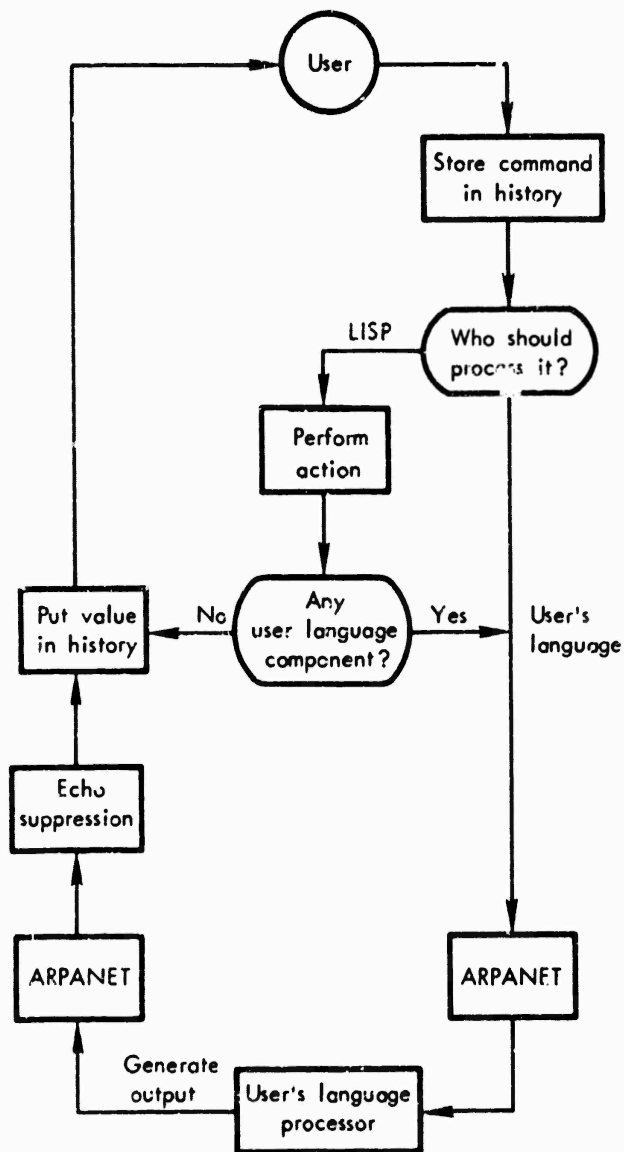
User

Store command in history

Who should process it?

LISP

Perform action

Any user language component?

No

Yes

Put value in history

User's language

Echo suppression

ARPANET

ARPANET

Generate output

User's language processor